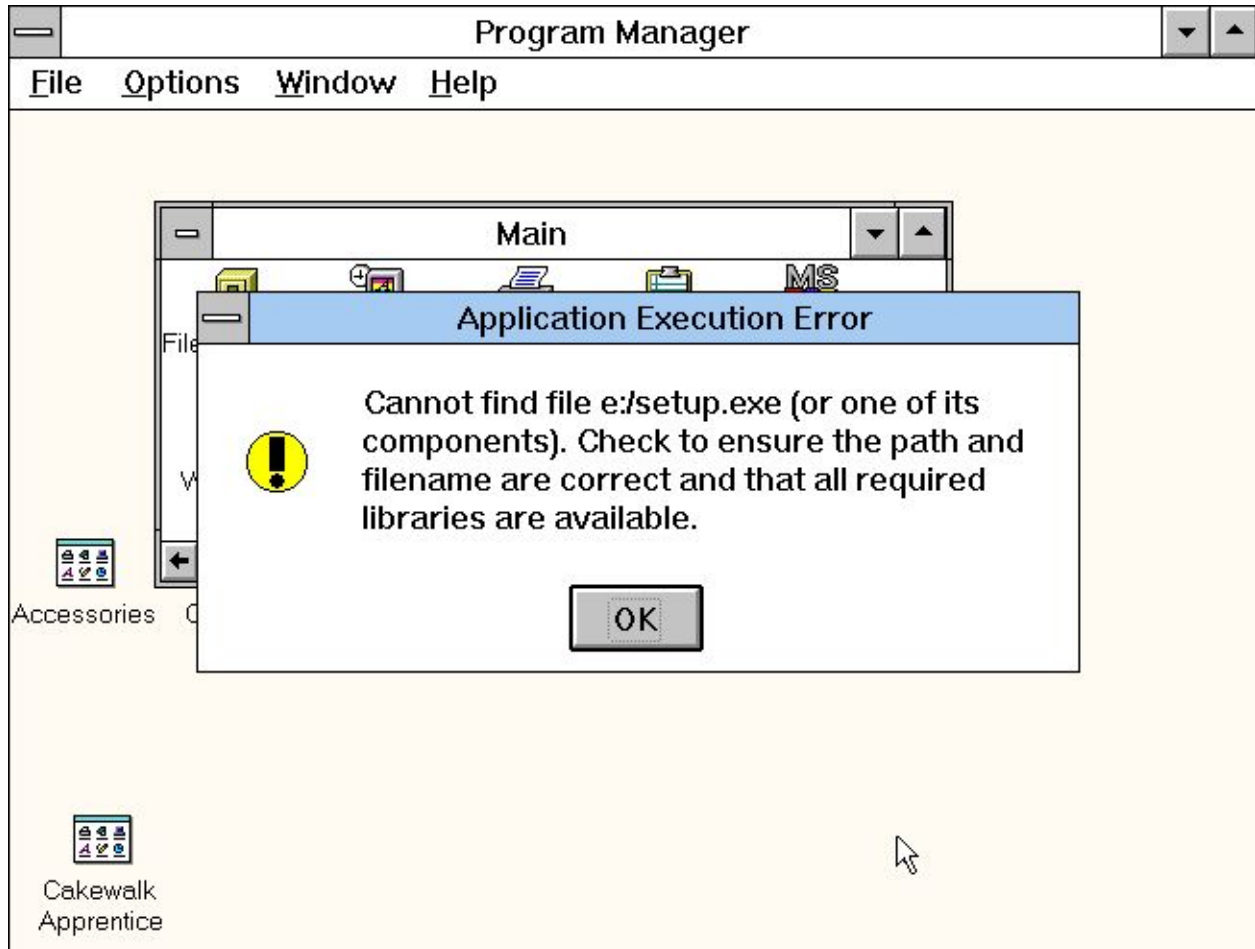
Program Manager

File Options Window Help

Main

MS

File

W

Application Execution Error

Cannot find file e:/setup.exe (or one of its components). Check to ensure the path and filename are correct and that all required libraries are available.

OK

Accessories C

Cakewalk Apprentice